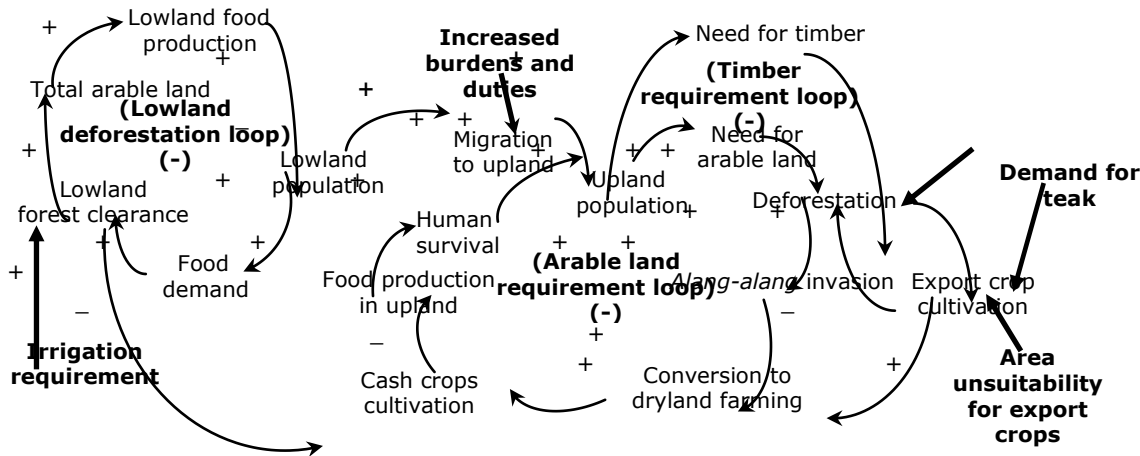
Lowland food production

Total arable land

(Lowland deforestation loop) (-)

Lowland forest clearance

Food demand

Lowland population

Irrigation requirement

Increased burdens and duties

Migration to upland

Upland population

Human survival

Food production in upland

Cash crops cultivation

(Arable land requirement loop) (-)

Need for timber

(Timber requirement loop) (-)

Need for arable land

Deforestation

*Alang-alang* invasion

Conversion to dryland farming

Export crop cultivation

Demand for teak

Area unsuitability for export crops

+ + + + + + + + + + + + + + + + + + + + + + – – – –